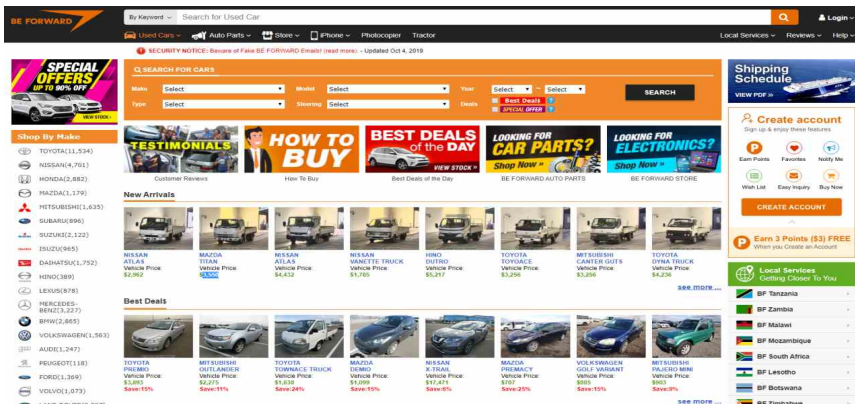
BE FORWARD

By Keyword Search for Used Car

Login

Used Cars Auto Parts Store iPhone Photocopier Tractor

Local Services Reviews Help

SECURITY NOTICE: Beware of Fake BE FORWARD Emails! (read more) - Updated Oct 4, 2019

SPECIAL OFFERS UP TO 90% OFF VIEW STOCK

SEARCH FOR CARS

Make Select Model Select Year Select ~ Select

Type Select Steering Select Deals Best Deals SPECIAL OFFER

SEARCH

Shipping Schedule VIEW PDF

Shop By Make

TOYOTA(11,534)
NISSAN(4,701)
HONDA(2,882)
MAZDA(1,179)
MITSUBISHI(1,635)
SUBARU(896)
SUZUKI(2,122)
ISUZU(965)
DAIHATSU(1,752)
HINO(389)
LEXUS(878)
MERCEDES-BENZ(3,227)
BMW(2,865)
VOLKSWAGEN(1,563)
AUDI(1,247)
PEUGEOT(18)
FORD(1,369)
VOLVO(1,073)

TESTIMONIALS Customer Reviews
HOW TO BUY How To Buy
BEST DEALS of the DAY VIEW STOCK Best Deals of the Day
LOOKING FOR CAR PARTS? Shop Now BE FORWARD AUTO PARTS
LOOKING FOR ELECTRONICS? Shop Now BE FORWARD STORE

Create account
Sign up & enjoy these features
Earn Points Favorites Notify Me
Wish List Easy Inquiry Buy Now
CREATE ACCOUNT

Earn 3 Points ($3) FREE When you Create an Account

New Arrivals

NISSAN ATLAS Vehicle Price: $2,962
MAZDA TITAN Vehicle Price: $3,000
NISSAN ATLAS Vehicle Price: $4,432
NISSAN VANETTE TRUCK Vehicle Price: $1,765
HINO DUTRO Vehicle Price: $5,257
TOYOTA TOYOACE Vehicle Price: $3,256
MITSUBISHI CANTER GUTS Vehicle Price: $3,256
TOYOTA DYNA TRUCK Vehicle Price: $4,236

see more

Local Services Getting Closer To You

BF Tanzania
BF Zambia
BF Malawi
BF Mozambique
BF South Africa
BF Lesotho
BF Botswana

Best Deals

TOYOTA PREMIO Vehicle Price: $3,893 Save:11%
MITSUBISHI OUTLANDER Vehicle Price: $2,275 Save:11%
TOYOTA TOWNACE TRUCK Vehicle Price: $1,638 Save:24%
MAZDA DEMIO Vehicle Price: $1,099 Save:15%
NISSAN X-TRAIL Vehicle Price: $17,471 Save:6%
MAZDA PREMACY Vehicle Price: $707 Save:25%
VOLKSWAGEN GOLF VARIANT Vehicle Price: $885 Save:15%
MITSUBISHI PAJERO MINI Vehicle Price: $903 Save:9%

see more